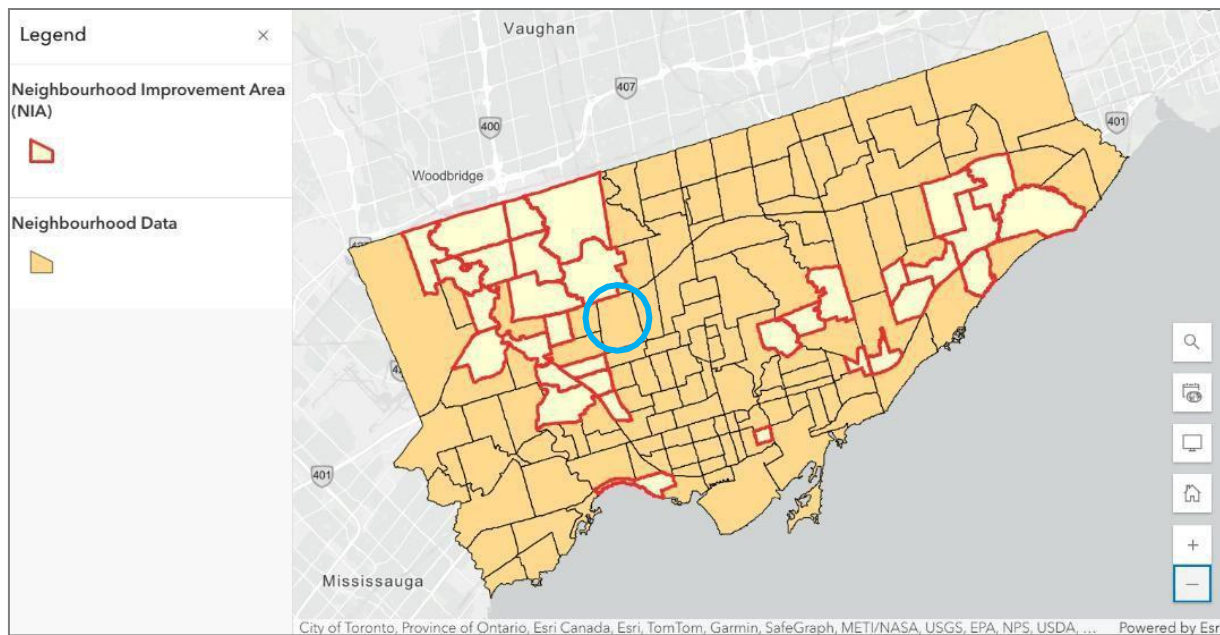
Legend ×

Neighbourhood Improvement Area (NIA)

Neighbourhood Data

Vaughan

407

400

401

Woodbridge

401

Mississauga

+

−

City of Toronto, Province of Ontario, Esri Canada, Esri, TomTom, Garmin, SafeGraph, METI/NASA, USGS, EPA, NPS, USDA, ...

Powered by Esr